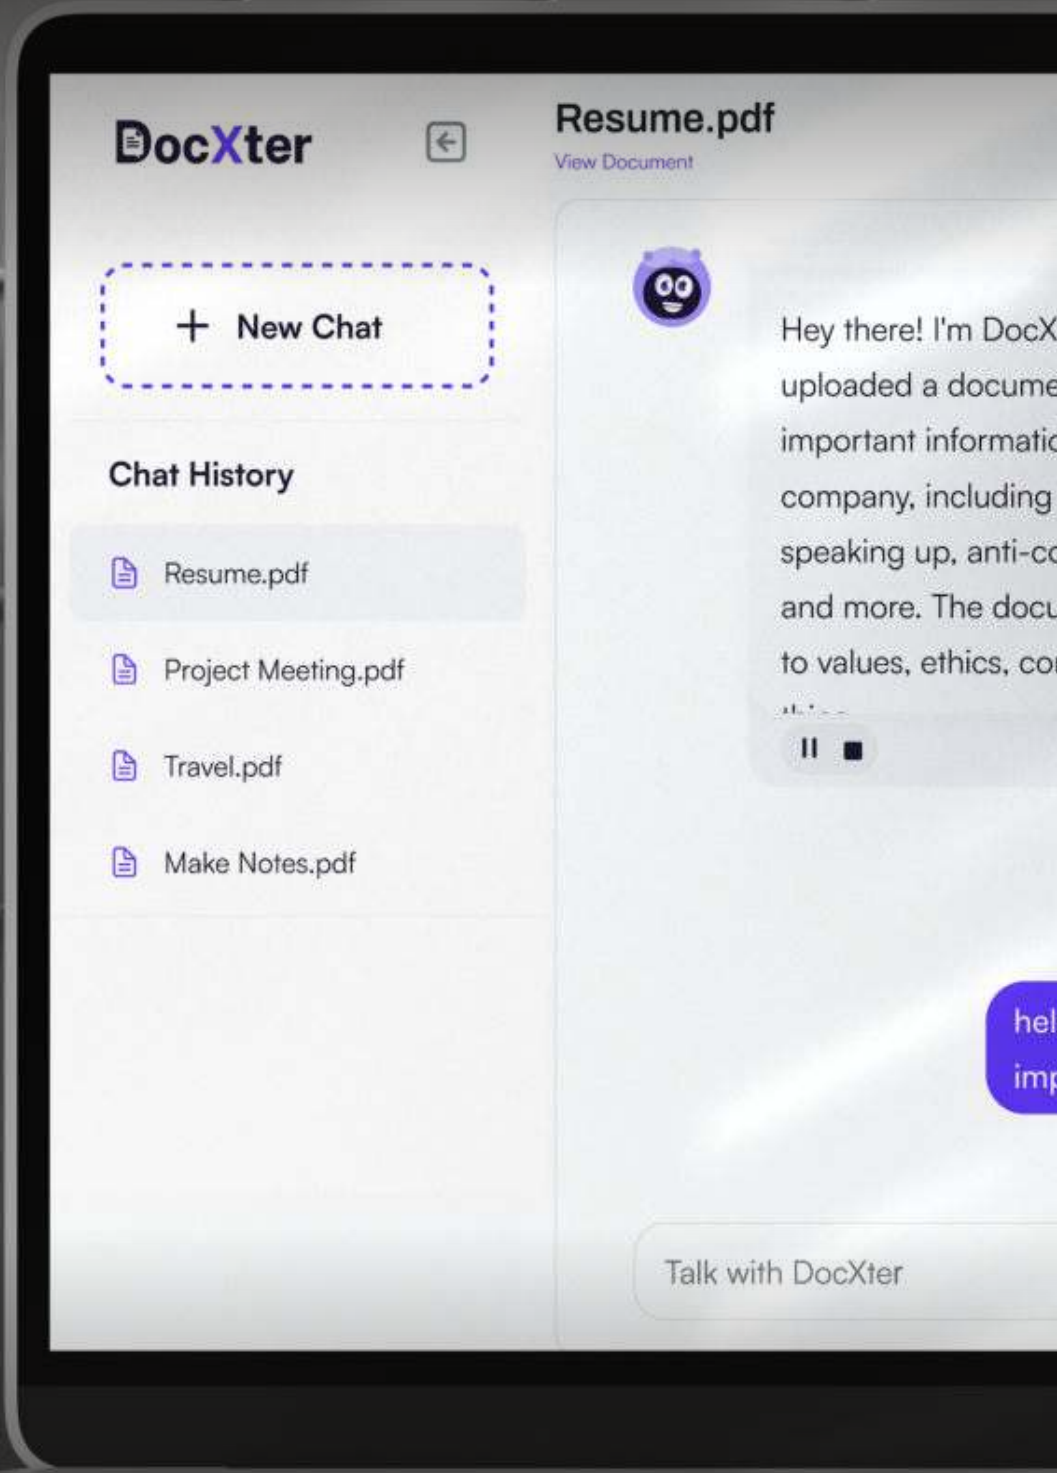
DocXter

+ New Chat

Chat History

Resume.pdf

Project Meeting.pdf

Travel.pdf

Make Notes.pdf

Resume.pdf
View Document

Hey there! I'm DocX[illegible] uploaded a docume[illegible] important informatio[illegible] company, including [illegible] speaking up, anti-co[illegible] and more. The docu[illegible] to values, ethics, co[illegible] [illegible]

hel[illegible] imp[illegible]

Talk with DocXter